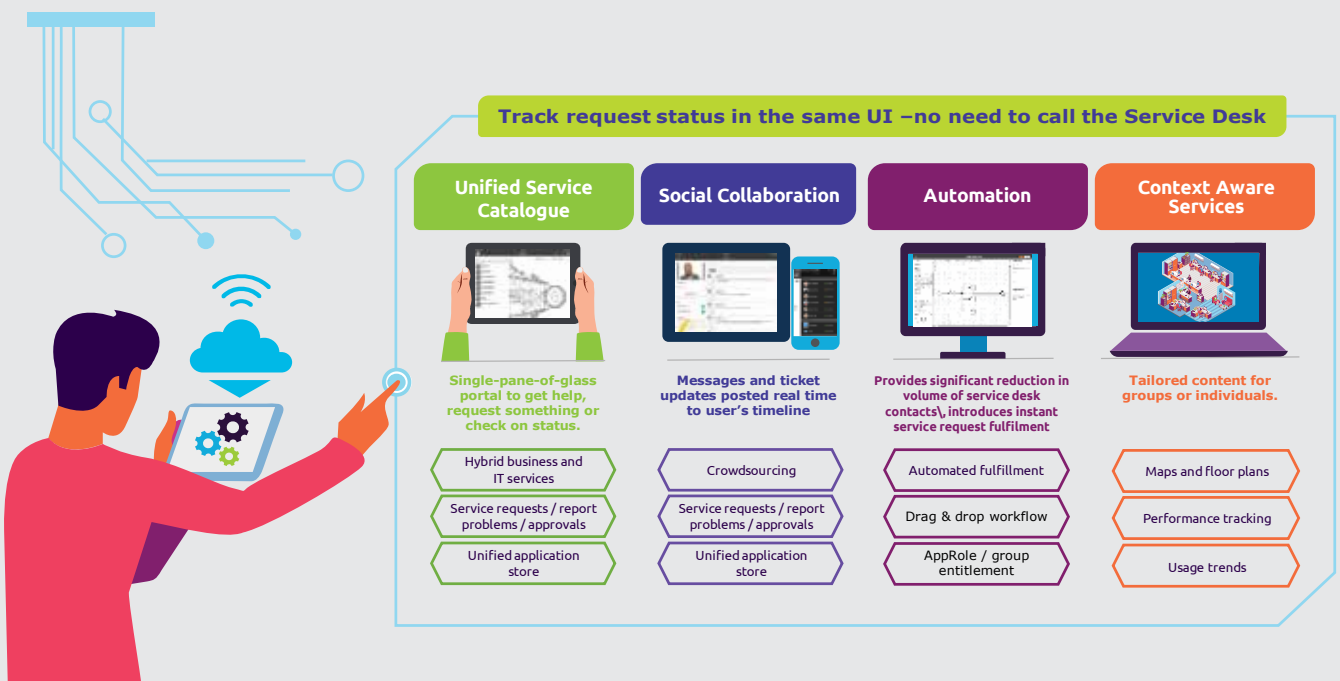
Track request status in the same UI –no need to call the Service Desk

Unified Service Catalogue

Single-pane-of-glass portal to get help, request something or check on status.

Hybrid business and IT services

Service requests / report problems / approvals

Unified application store

Social Collaboration

Messages and ticket updates posted real time to user's timeline

Crowdsourcing

Service requests / report problems / approvals

Unified application store

Automation

Provides significant reduction in volume of service desk contacts\, introduces instant service request fulfilment

Automated fulfillment

Drag & drop workflow

AppRole / group entitlement

Context Aware Services

Tailored content for groups or individuals.

Maps and floor plans

Performance tracking

Usage trends